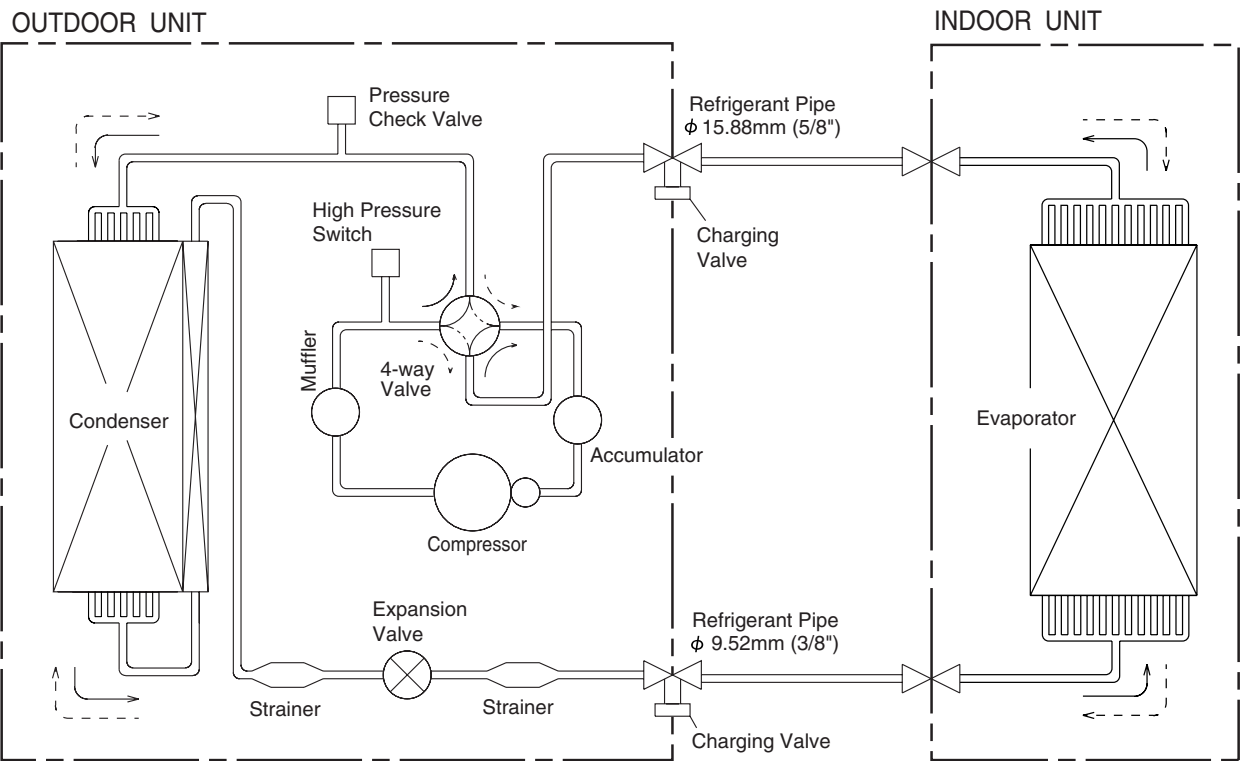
OUTDOOR UNIT

INDOOR UNIT

Pressure Check Valve

Refrigerant Pipe $\phi$ 15.88mm (5/8")

High Pressure Switch

Charging Valve

Muffler

4-way Valve

Condenser

Accumulator

Evaporator

Compressor

Expansion Valve

Refrigerant Pipe $\phi$ 9.52mm (3/8")

Strainer

Strainer

Charging Valve